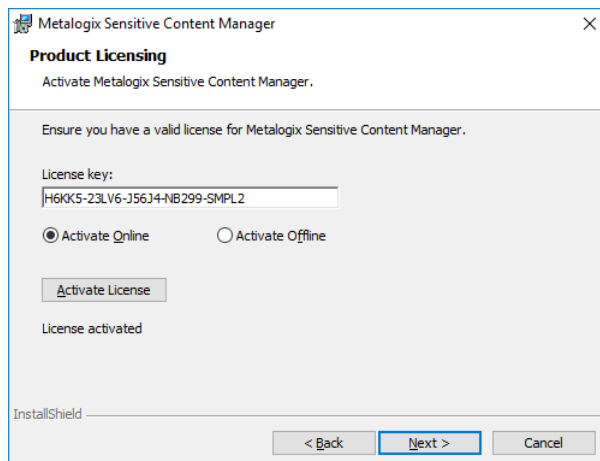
Metalogix Sensitive Content Manager

×

Product Licensing

Activate Metalogix Sensitive Content Manager.

Ensure you have a valid license for Metalogix Sensitive Content Manager.

License key:

H6KK5-23LV6-J56J4-NB299-SMPL2

Activate Online

Activate Offline

Activate License

License activated

InstallShield

< Back

Next >

Cancel